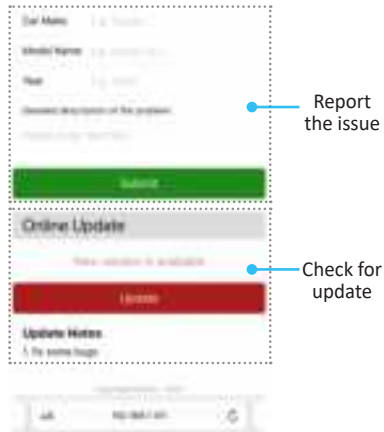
Car Make: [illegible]

Model Name: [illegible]

Year: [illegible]

General description of the problem

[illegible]

Submit

Report the issue

Online Update

New version is available

Update

Check for update

Update Notes

1. fix some bugs

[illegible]

AA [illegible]